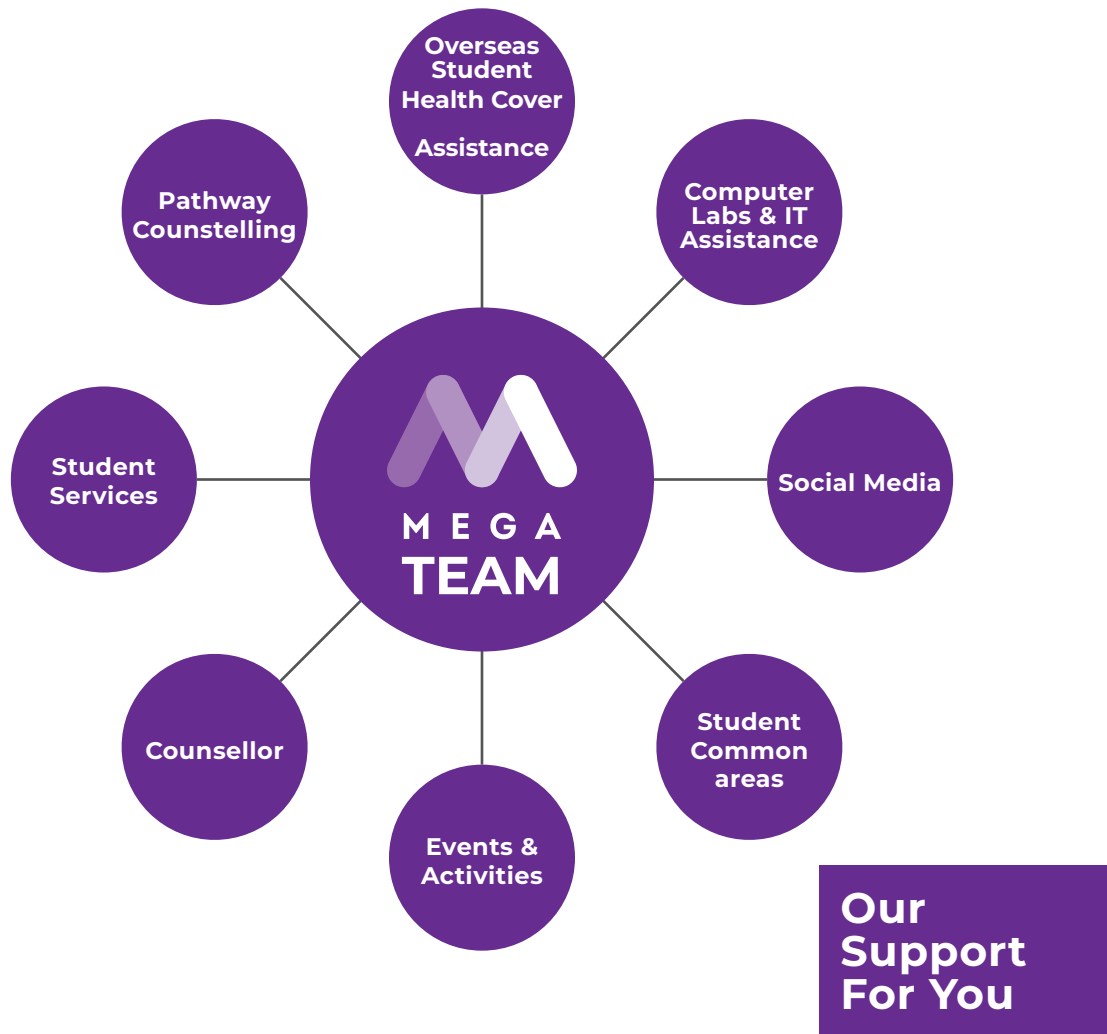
MEGA TEAM

Overseas Student Health Cover Assistance

Computer Labs & IT Assistance

Social Media

Student Common areas

Events & Activities

Counsellor

Student Services

Pathway Counstelling

Our Support For You